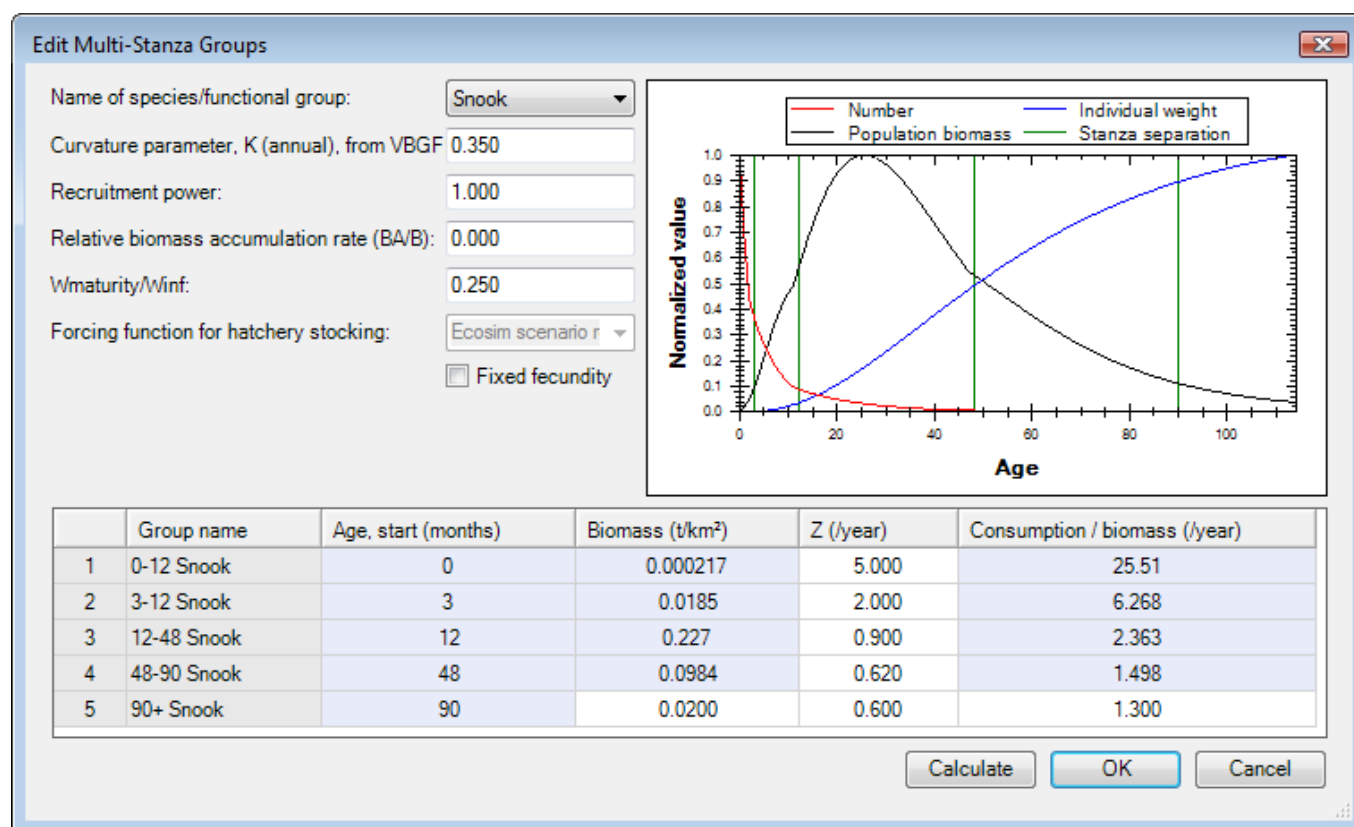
Edit Multi-Stanza Groups

Name of species/functional group: Snook

Curvature parameter, K (annual), from VBGF 0.350

Recruitment power: 1.000

Relative biomass accumulation rate (BA/B): 0.000

Wmaturity/Winf: 0.250

Forcing function for hatchery stocking: Ecosim scenario r

Fixed fecundity

Number
Population biomass
Individual weight
Stanza separation

Normalized value

1.0
0.9
0.8
0.7
0.6
0.5
0.4
0.3
0.2
0.1
0.0

0 20 40 60 80 100

Age

| | Group name | Age, start (months) | Biomass (t/km²) | Z (/year) | Consumption / biomass (/year) |
|---|---|---|---|---|---|
| 1 | 0-12 Snook | 0 | 0.000217 | 5.000 | 25.51 |
| 2 | 3-12 Snook | 3 | 0.0185 | 2.000 | 6.268 |
| 3 | 12-48 Snook | 12 | 0.227 | 0.900 | 2.363 |
| 4 | 48-90 Snook | 48 | 0.0984 | 0.620 | 1.498 |
| 5 | 90+ Snook | 90 | 0.0200 | 0.600 | 1.300 |

Calculate OK Cancel